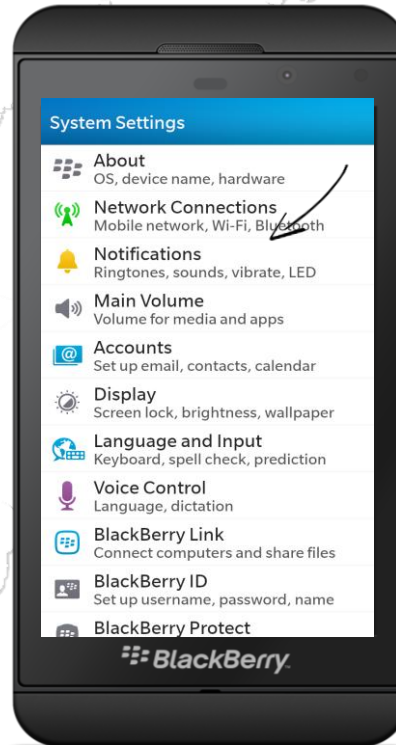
System Settings

About
OS, device name, hardware

Network Connections
Mobile network, Wi-Fi, Bluetooth

Notifications
Ringtones, sounds, vibrate, LED

Main Volume
Volume for media and apps

Accounts
Set up email, contacts, calendar

Display
Screen lock, brightness, wallpaper

Language and Input
Keyboard, spell check, prediction

Voice Control
Language, dictation

BlackBerry Link
Connect computers and share files

BlackBerry ID
Set up username, password, name

BlackBerry Protect

BlackBerry